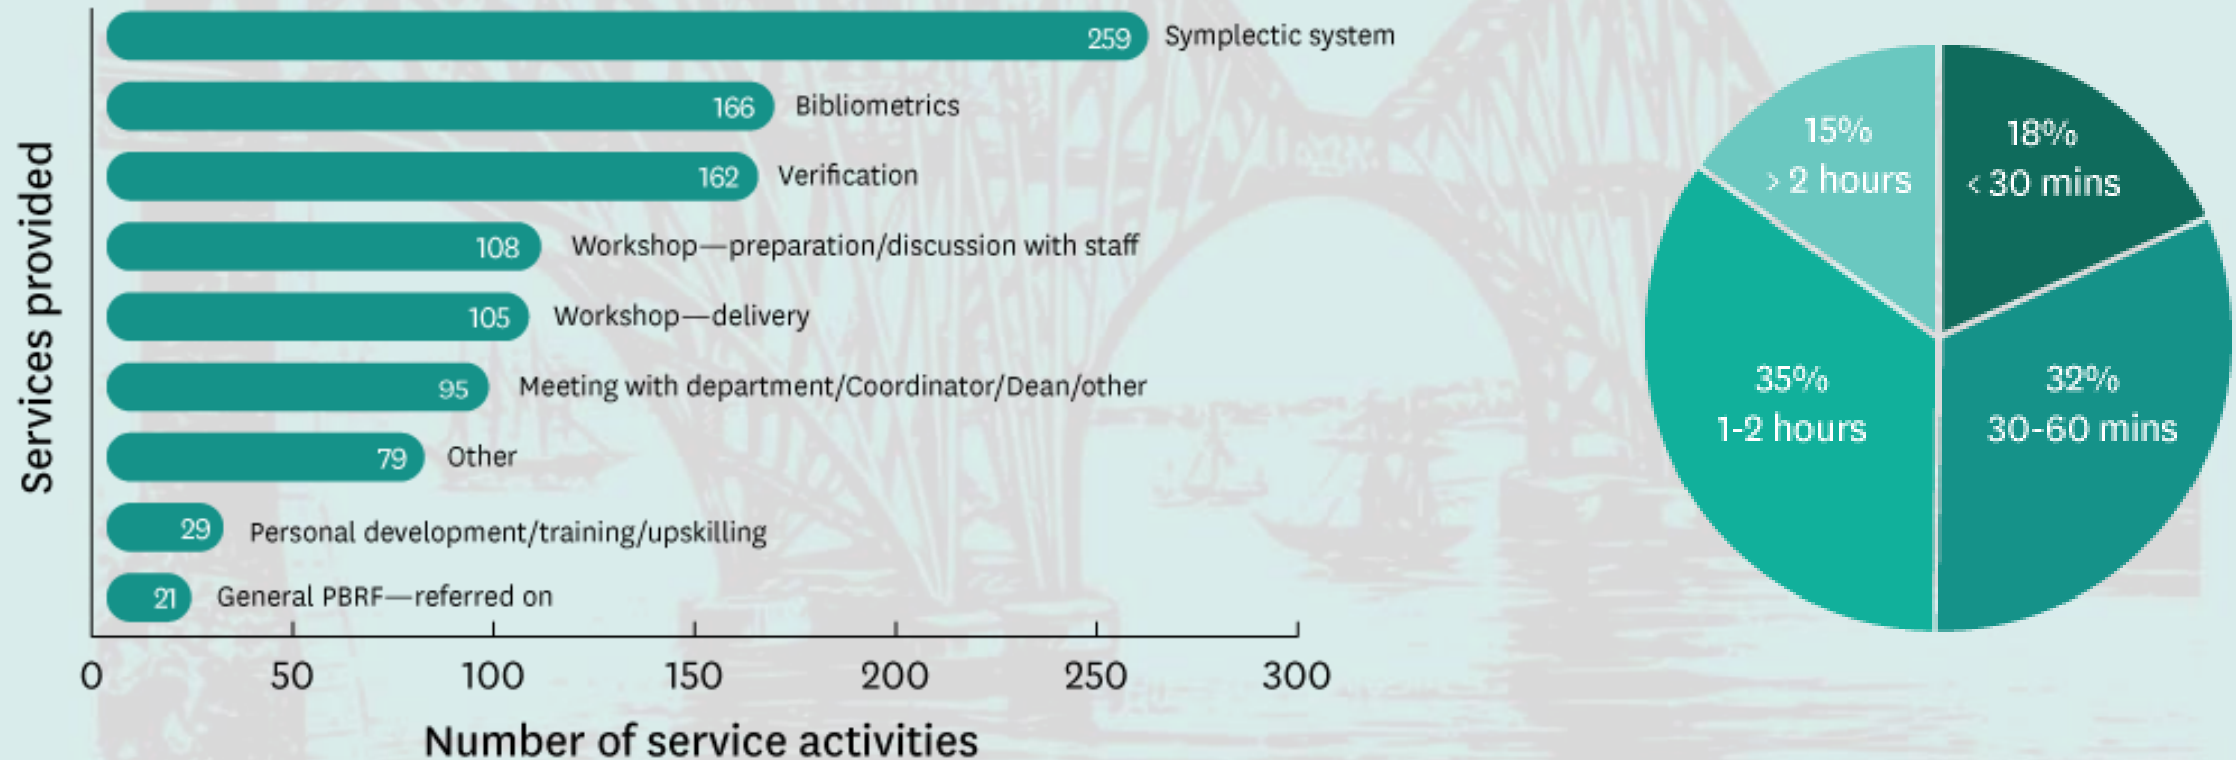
Services provided

259 Symplectic system
166 Bibliometrics
162 Verification
108 Workshop—preparation/discussion with staff
105 Workshop—delivery
95 Meeting with department/Coordinator/Dean/other
79 Other
29 Personal development/training/upskilling
21 General PBRF—referred on

0 50 100 150 200 250 300

Number of service activities

15% > 2 hours
18% < 30 mins
35% 1-2 hours
32% 30-60 mins